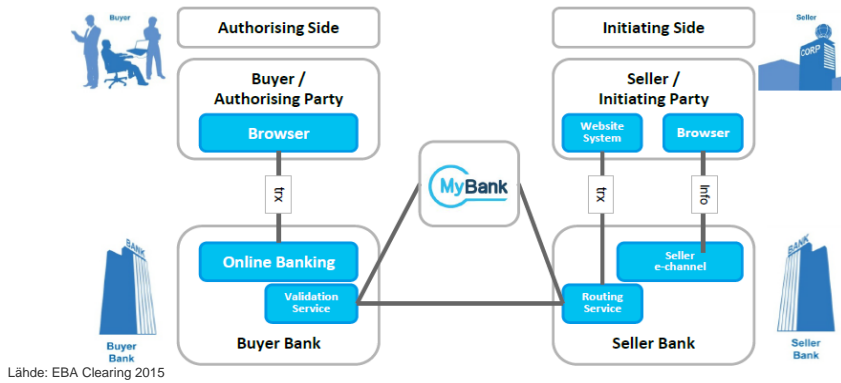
Buyer

Authorising Side

Buyer / Authorising Party

Browser

trx

Online Banking

Validation Service

Buyer Bank

BANK

Buyer Bank

MyBank

Initiating Side

Seller

CORP

Seller / Initiating Party

Website System

Browser

trx

Info

Seller e-channel

Routing Service

Seller Bank

BANK

Seller Bank

Lähde: EBA Clearing 2015